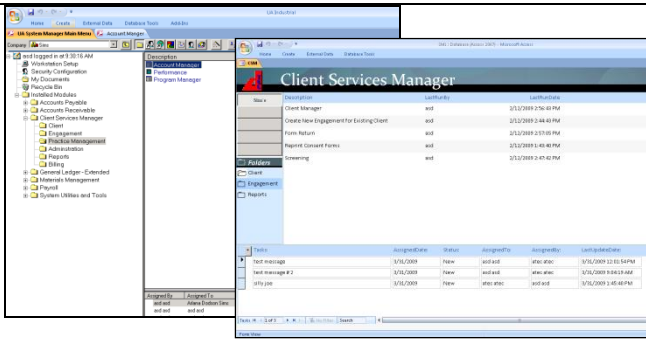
UA Industrial

Home Create External Data Database Tools Add-Ins

UA System Manager Main Menu Account Manager

Company Sites

acd logged in at 9:30:16 AM
Workstation Setup
Security Configuration
My Documents
Recycle Bin
Installed Modules
Accounts Payable
Accounts Receivable
Client Services Manager
Client
Engagement
Practice Management
Administration
Reports
Billing
General Ledger - Extended
Materials Management
Payroll
System Utilities and Tools

Description
Account Manager
Performance
Program Manager

Assigned By | Assigned To
acd acd | Allane Dodson Sea
acd acd | acd acd

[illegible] - Database (Access 2007) - Microsoft Access

Home Create External Data Database Tools

CSM

Client Services Manager

Back

| Description | LastRunBy | LastRunDate |
|---|---|---|
| Client Manager | acd | 3/12/2009 2:56:43 PM |
| Create New Engagement for Existing Client | acd | 3/12/2009 2:44:43 PM |
| Form Return | acd | 3/12/2009 2:57:05 PM |
| Reprint Consent Forms | acd | 3/12/2009 1:45:48 PM |
| Screening | acd | 3/12/2009 2:47:42 PM |

Folders
Client
Engagement
Reports

| Tasks | AssignedDate | Status | AssignedTo | AssignedBy | LastUpdateDate |
|---|---|---|---|---|---|
| Test message | 3/31/2009 | New | acd acd | atec atec | 3/31/2009 12:01:54 PM |
| Test message # 2 | 3/31/2009 | New | acd acd | atec atec | 3/31/2009 9:04:19 AM |
| silly joe | 3/31/2009 | New | atec atec | acd acd | 3/31/2009 1:45:48 PM |

Tasks 1 of 3 No Filter Search

Form View